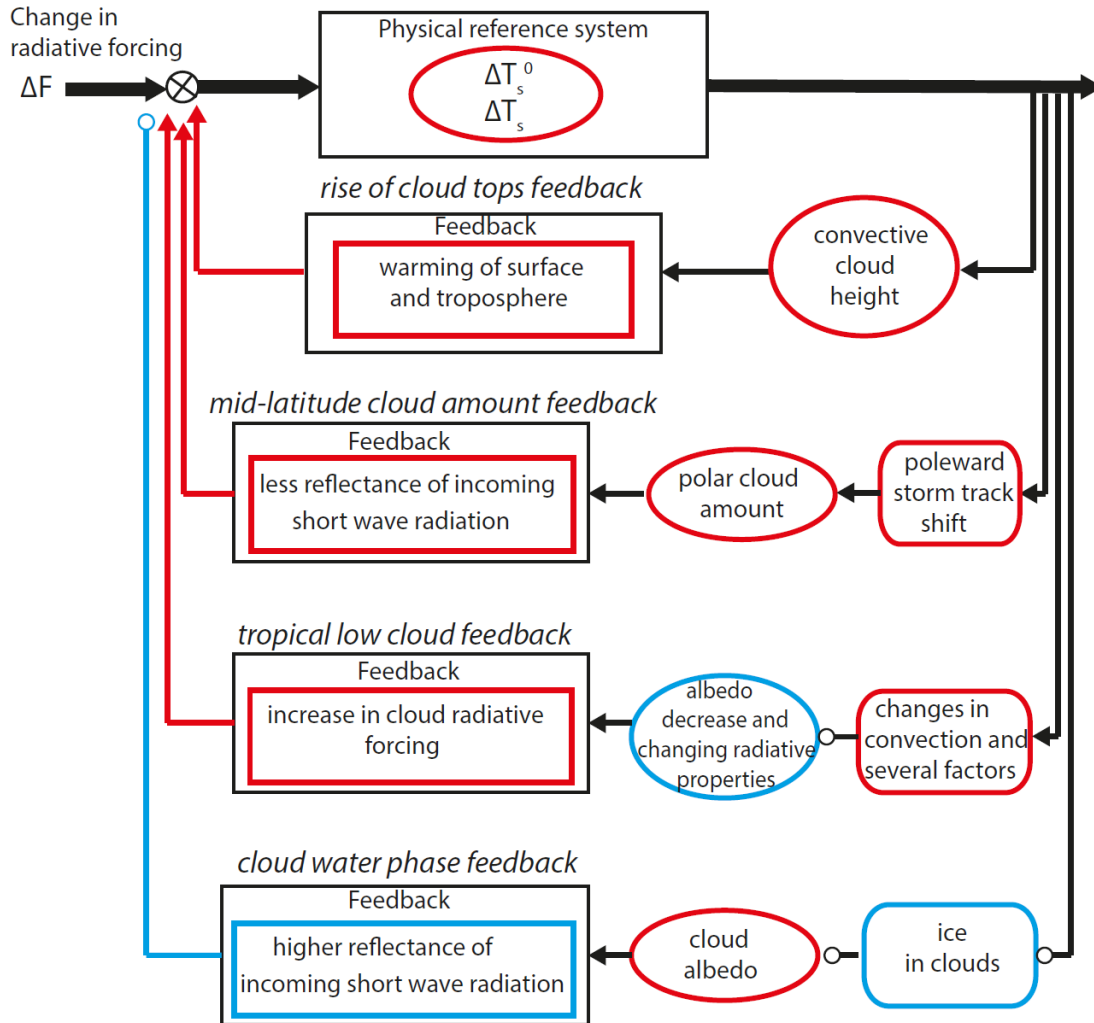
Change in radiative forcing

ΔF

Physical reference system

$\Delta T_s^0$

$\Delta T_s$

rise of cloud tops feedback

Feedback

warming of surface and troposphere

convective cloud height

mid-latitude cloud amount feedback

Feedback

less reflectance of incoming short wave radiation

polar cloud amount

poleward storm track shift

tropical low cloud feedback

Feedback

increase in cloud radiative forcing

albedo decrease and changing radiative properties

changes in convection and several factors

cloud water phase feedback

Feedback

higher reflectance of incoming short wave radiation

cloud albedo

ice in clouds